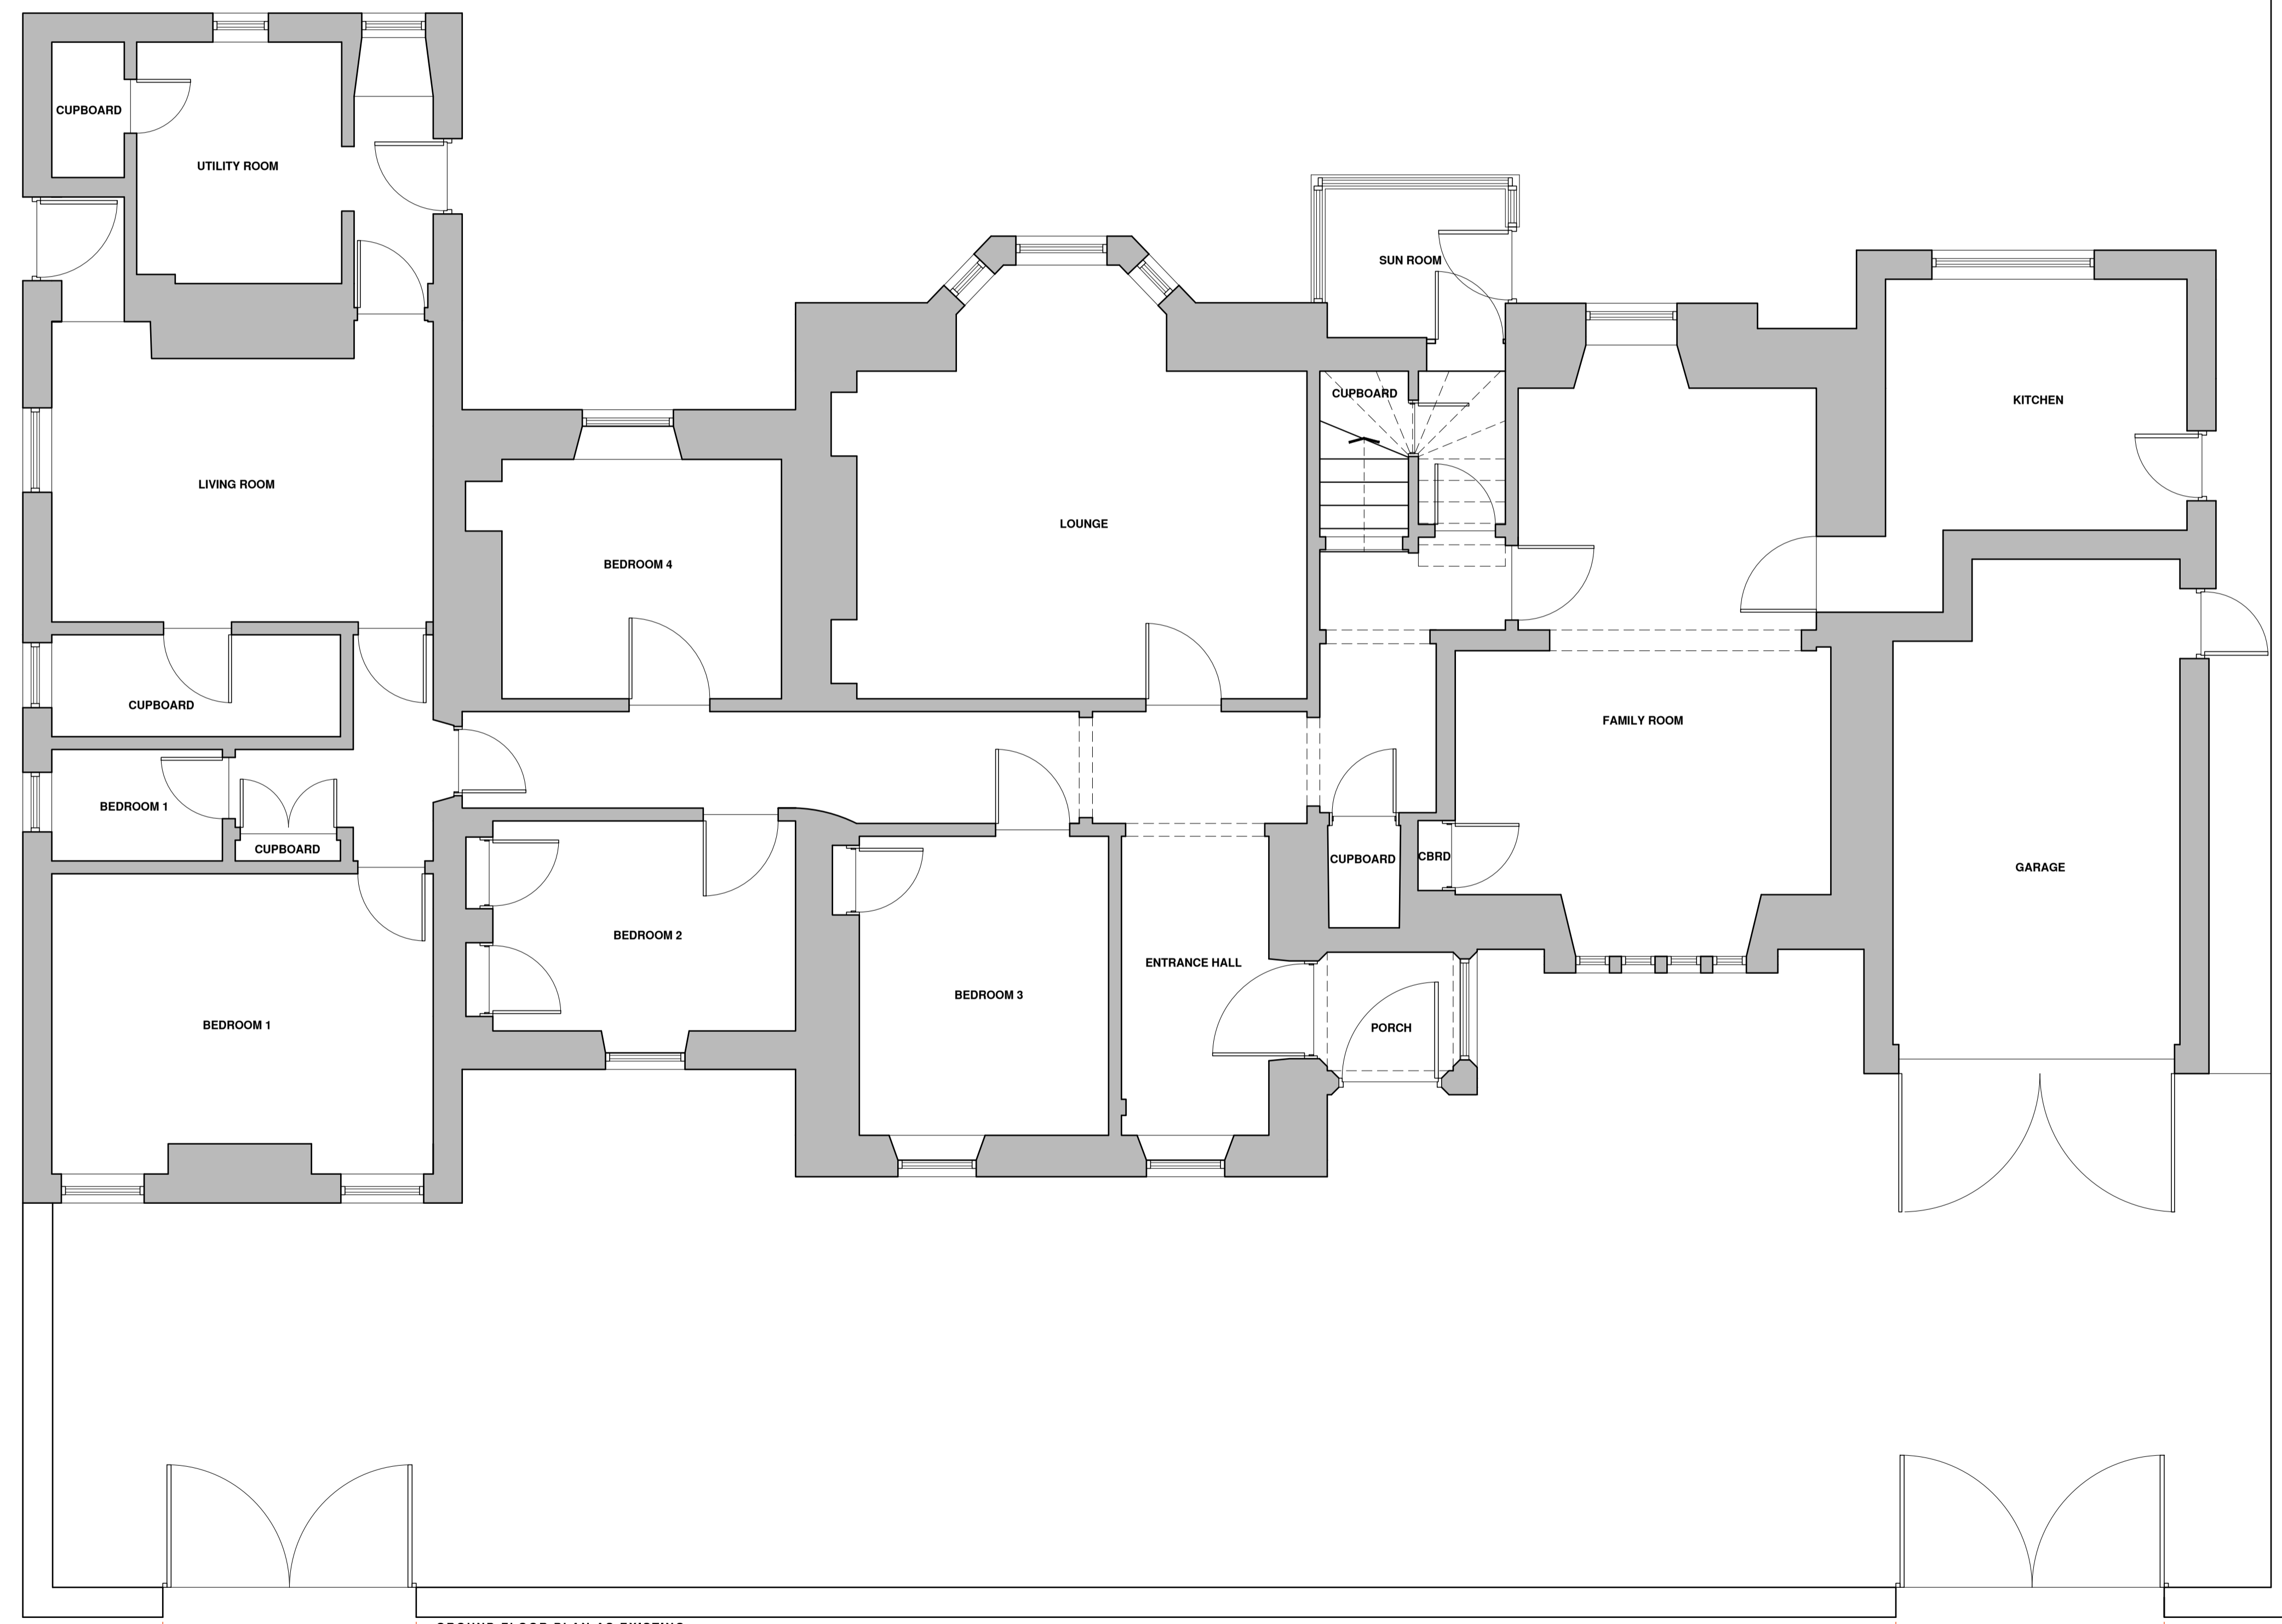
CUPBOARD

UTILITY ROOM

LIVING ROOM

CUPBOARD

BEDROOM 1

CUPBOARD

BEDROOM 1

BEDROOM 4

LOUNGE

SUN ROOM

CUPBOARD

KITCHEN

FAMILY ROOM

BEDROOM 2

BEDROOM 3

ENTRANCE HALL

CUPBOARD

CBRD

PORCH

GARAGE

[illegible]